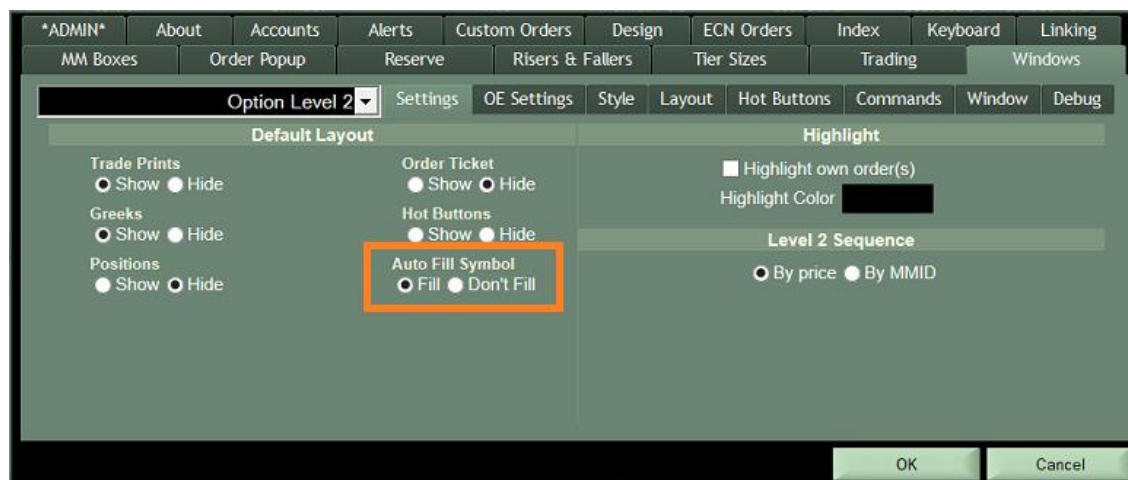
*ADMIN* About Accounts Alerts Custom Orders Design ECN Orders Index Keyboard Linking
MM Boxes Order Popup Reserve Risers & Fallers Tier Sizes Trading Windows

Option Level 2
Settings OE Settings Style Layout Hot Buttons Commands Window Debug

Default Layout

Trade Prints
Show Hide

Greeks
Show Hide

Positions
Show Hide

Order Ticket
Show Hide

Hot Buttons
Show Hide

Auto Fill Symbol
Fill Don't Fill

Highlight

Highlight own order(s)
Highlight Color

Level 2 Sequence

By price By MMID

OK Cancel